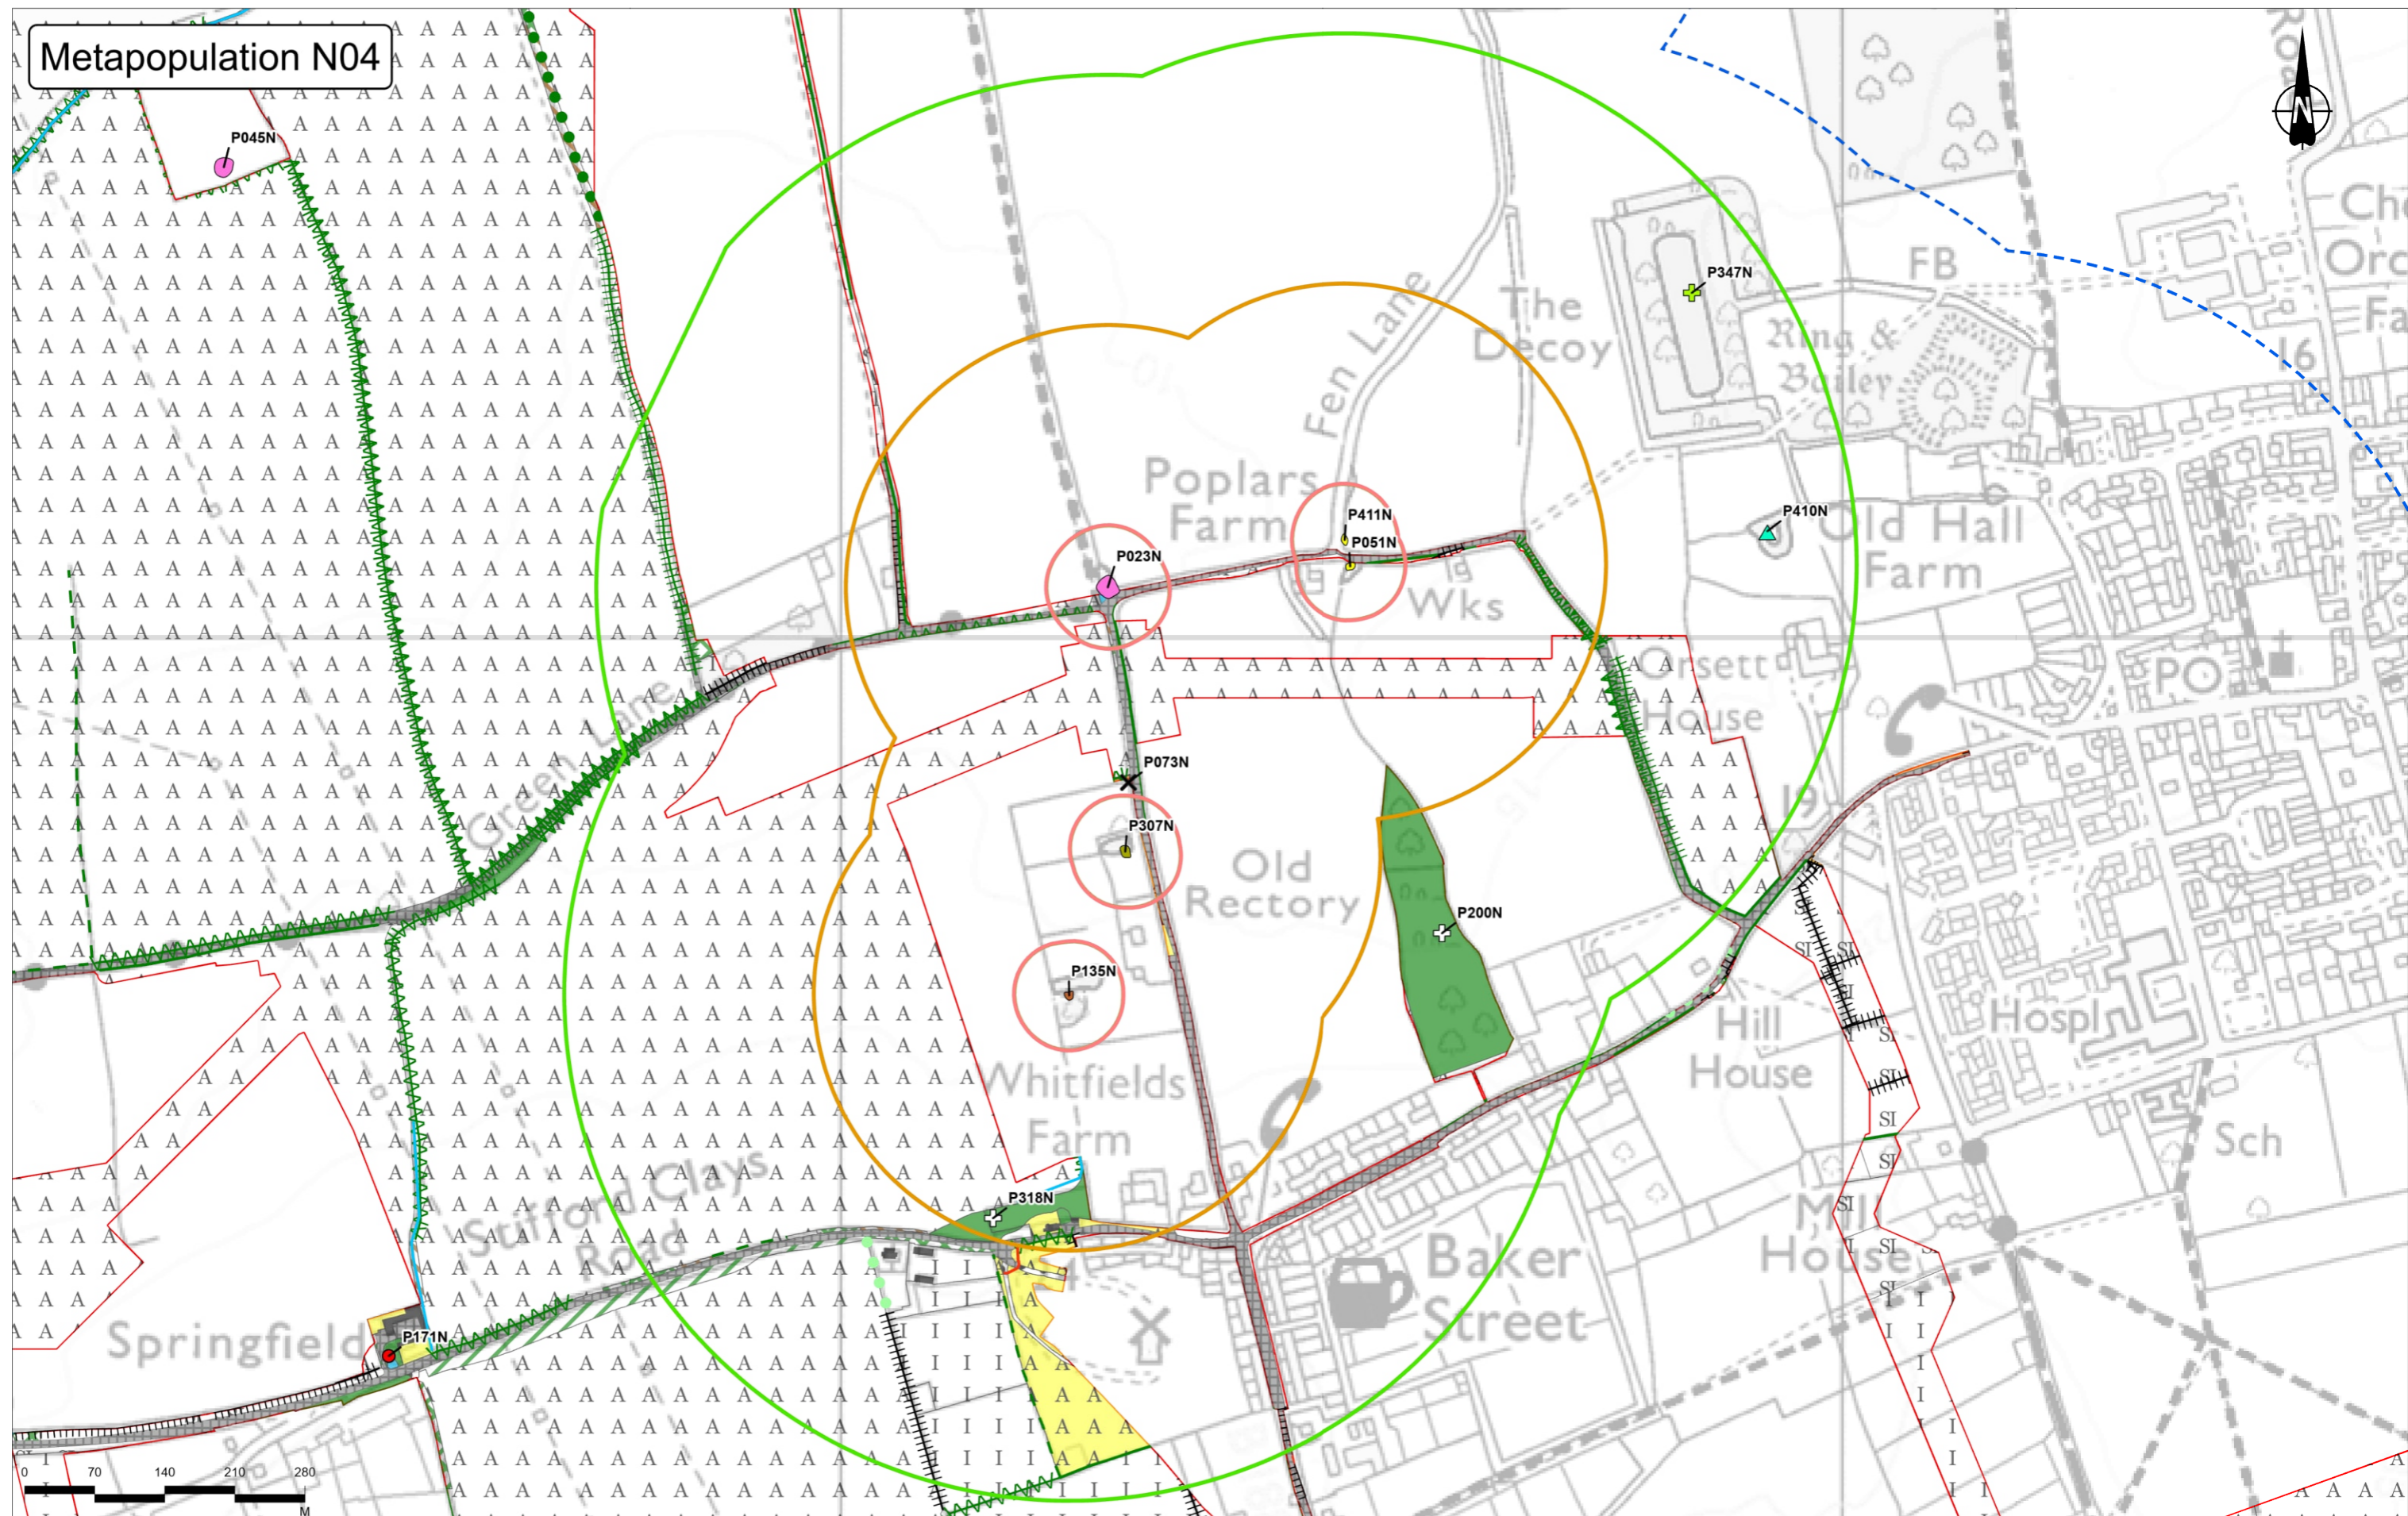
Metapopulation N04

N

P045N

The Decoy

P347N

FB

Ring & Bailey

Fen Lane

Poplars Farm

P411N

P051N

P023N

Wks

P410N

Old Hall Farm

Orsett House

PO

Green Lane

P073N

P307N

Old Rectory

P200N

P135N

Hill House

Hospl

Whitfields Farm

Sch

Stifford Clays Road

P318N

Mill House

Baker Street

Springfield

P171N

0 70 140 210 280

M